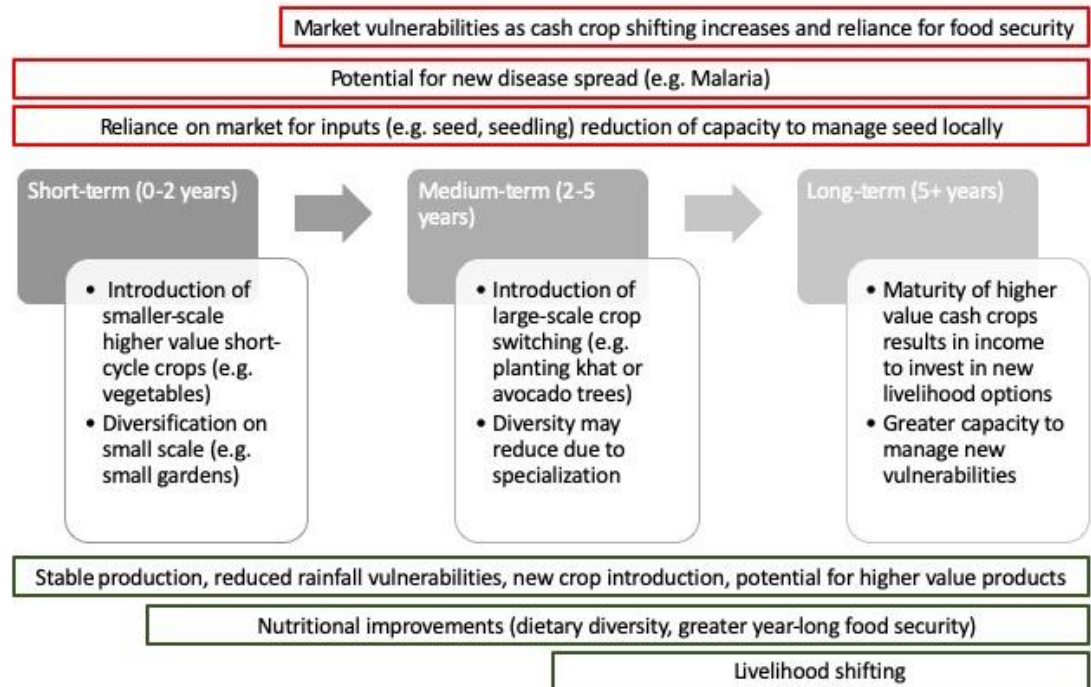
Market vulnerabilities as cash crop shifting increases and reliance for food security

Potential for new disease spread (e.g. Malaria)

Reliance on market for inputs (e.g. seed, seedling) reduction of capacity to manage seed locally

Short-term (0-2 years)

- Introduction of smaller-scale higher value short-cycle crops (e.g. vegetables)
- Diversification on small scale (e.g. small gardens)

Medium-term (2-5 years)

- Introduction of large-scale crop switching (e.g. planting khat or avocado trees)
- Diversity may reduce due to specialization

Long-term (5+ years)

- Maturity of higher value cash crops results in income to invest in new livelihood options
- Greater capacity to manage new vulnerabilities

Stable production, reduced rainfall vulnerabilities, new crop introduction, potential for higher value products

Nutritional improvements (dietary diversity, greater year-long food security)

Livelihood shifting